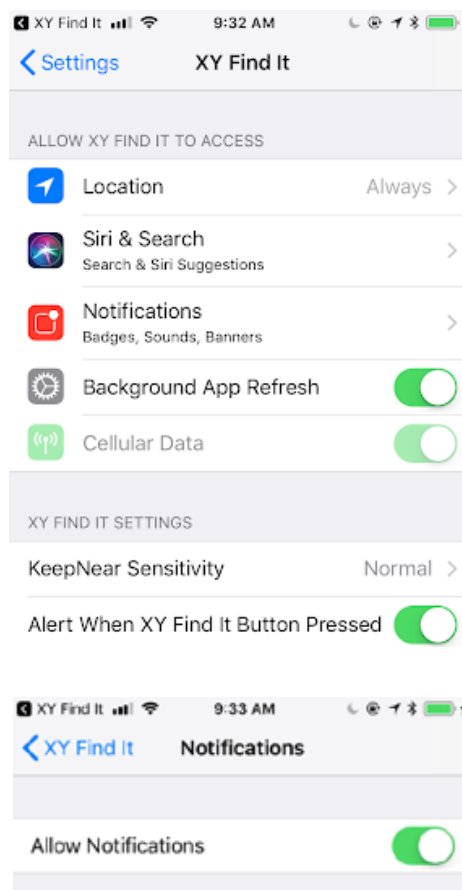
XY Find It 9:32 AM

Settings XY Find It

ALLOW XY FIND IT TO ACCESS

Location Always

Siri & Search
Search & Siri Suggestions

Notifications
Badges, Sounds, Banners

Background App Refresh

Cellular Data

XY FIND IT SETTINGS

KeepNear Sensitivity Normal

Alert When XY Find It Button Pressed

XY Find It 9:33 AM

XY Find It Notifications

Allow Notifications